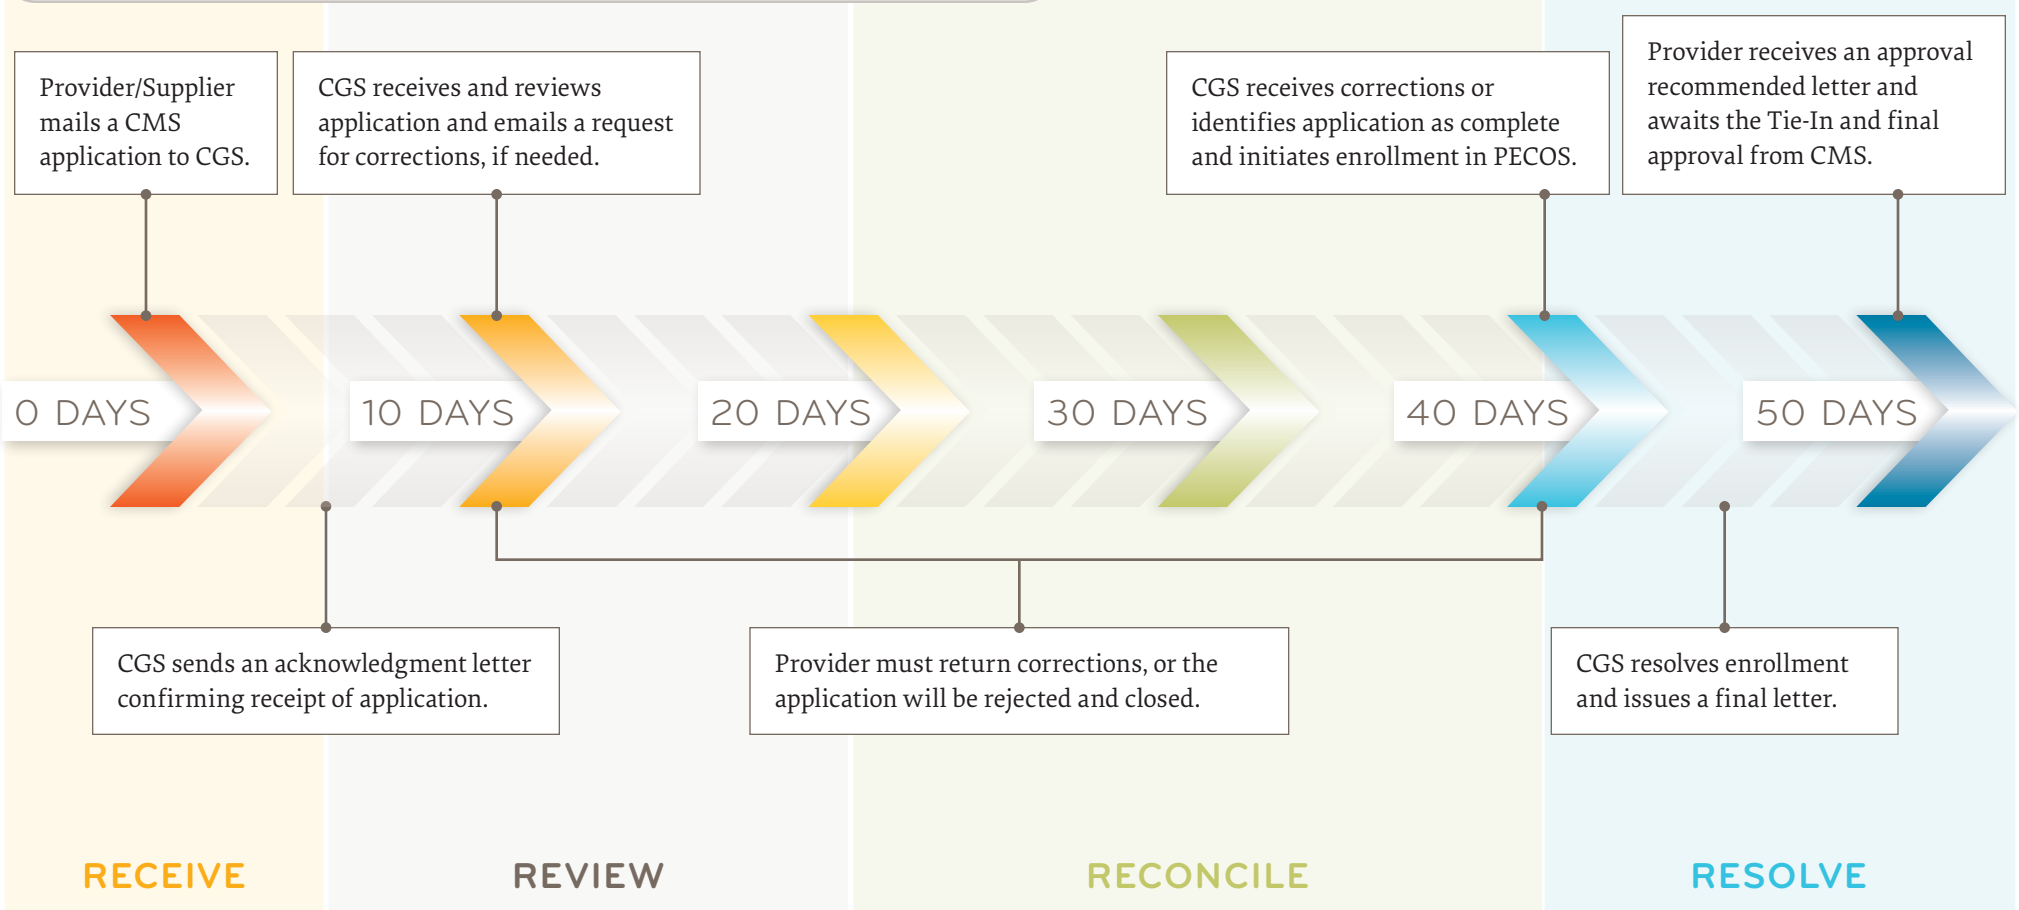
Provider/Supplier mails a CMS application to CGS.

CGS receives and reviews application and emails a request for corrections, if needed.

CGS receives corrections or identifies application as complete and initiates enrollment in PECOS.

Provider receives an approval recommended letter and awaits the Tie-In and final approval from CMS.

0 DAYS

10 DAYS

20 DAYS

30 DAYS

40 DAYS

50 DAYS

CGS sends an acknowledgment letter confirming receipt of application.

Provider must return corrections, or the application will be rejected and closed.

CGS resolves enrollment and issues a final letter.

RECEIVE

REVIEW

RECONCILE

RESOLVE